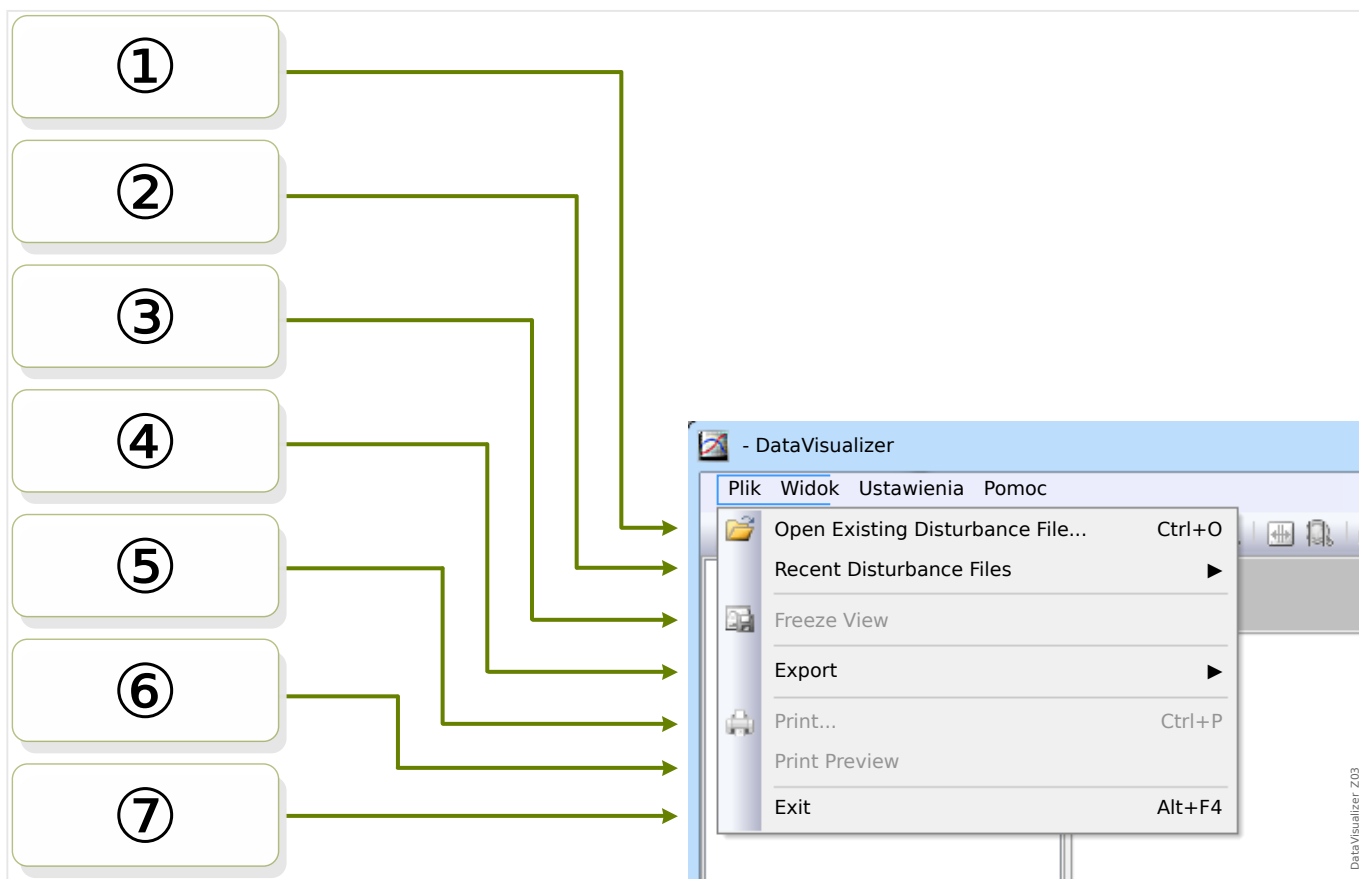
①

②

③

④

⑤

⑥

⑦

- DataVisualizer

Plik Widok Ustawienia Pomoc

Open Existing Disturbance File... Ctrl+O

Recent Disturbance Files ▶

Freeze View

Export ▶

Print... Ctrl+P

Print Preview

Exit Alt+F4

DataVisualizer Z03